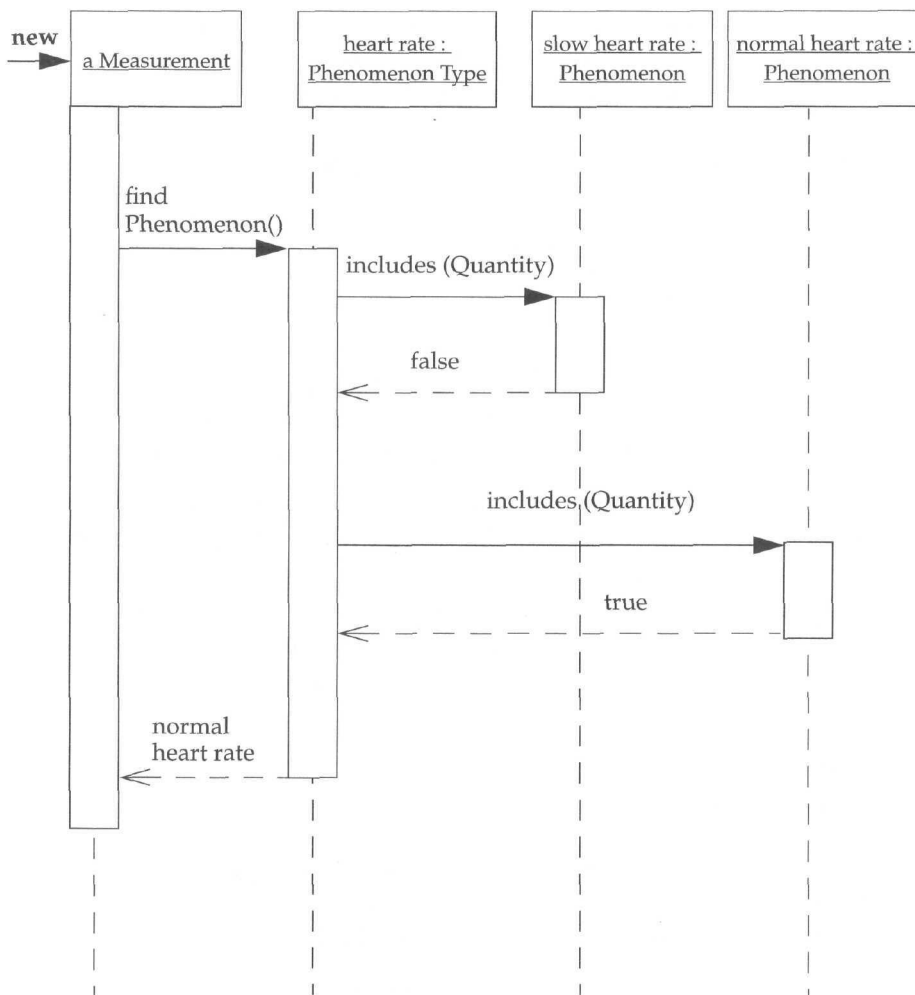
new

a Measurement

heart rate : Phenomenon Type

slow heart rate : Phenomenon

normal heart rate : Phenomenon

find Phenomenon()

includes (Quantity)

false

includes (Quantity)

true

normal heart rate